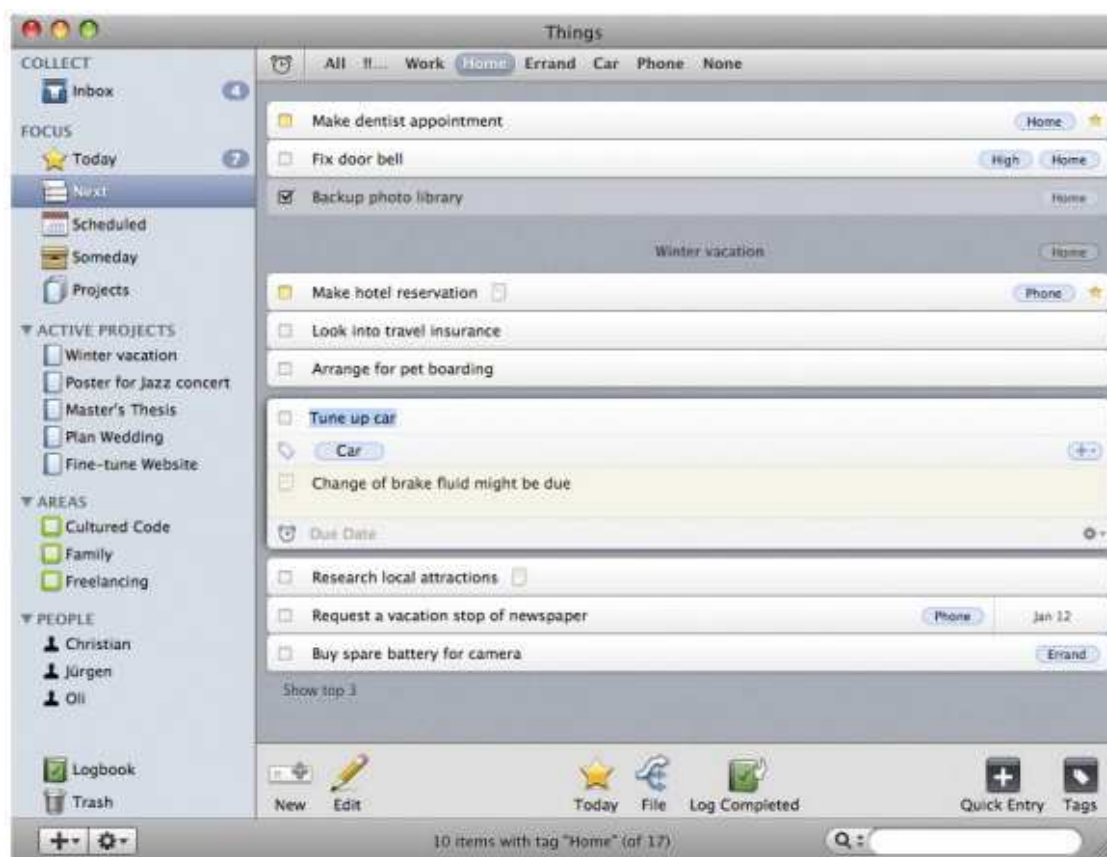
Things

COLLECT
Inbox 4
FOCUS
Today 7
Next
Scheduled
Someday
Projects
▼ ACTIVE PROJECTS
Winter vacation
Poster for Jazz concert
Master's Thesis
Plan Wedding
Fine-tune Website
▼ AREAS
Cultured Code
Family
Freelancing
▼ PEOPLE
Christian
Jürgen
Oli

Logbook
Trash

All !!... Work Home Errand Car Phone None

Make dentist appointment Home
Fix door bell High Home
Backup photo library Home
Winter vacation Home
Make hotel reservation Phone
Look into travel insurance
Arrange for pet boarding
Tune up car
Car
Change of brake fluid might be due
Due Date
Research local attractions
Request a vacation stop of newspaper Phone Jan 12
Buy spare battery for camera Errand
Show top 3

New Edit Today File Log Completed Quick Entry Tags

10 items with tag "Home" (of 17)